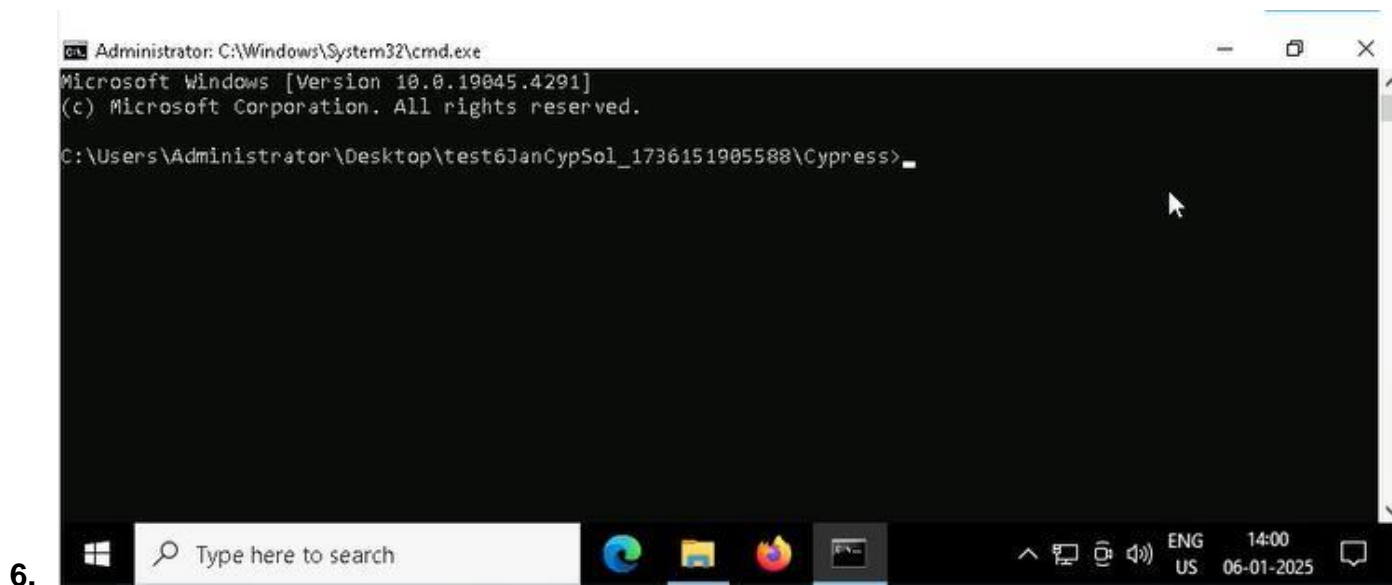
Administrator: C:\Windows\System32\cmd.exe

Microsoft Windows [Version 10.0.19045.4291]
(c) Microsoft Corporation. All rights reserved.

C:\Users\Administrator\Desktop\test6JanCypSol_1736151905588\Cypress>_

6.

Type here to search

ENG
US

14:00
06-01-2025